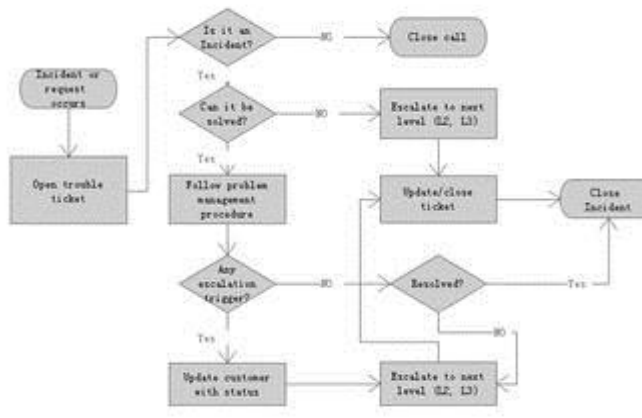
Incident or request occurs

Open trouble ticket

Is it an Incident?

NO

Close call

Yes

Can it be solved?

NO

Escalate to next level (L2, L3)

Yes

Follow problem management procedure

Update/close ticket

Close Incident

Any escalation trigger?

NO

Resolved?

Yes

NO

Yes

Update customer with status

Escalate to next level (L2, L3)